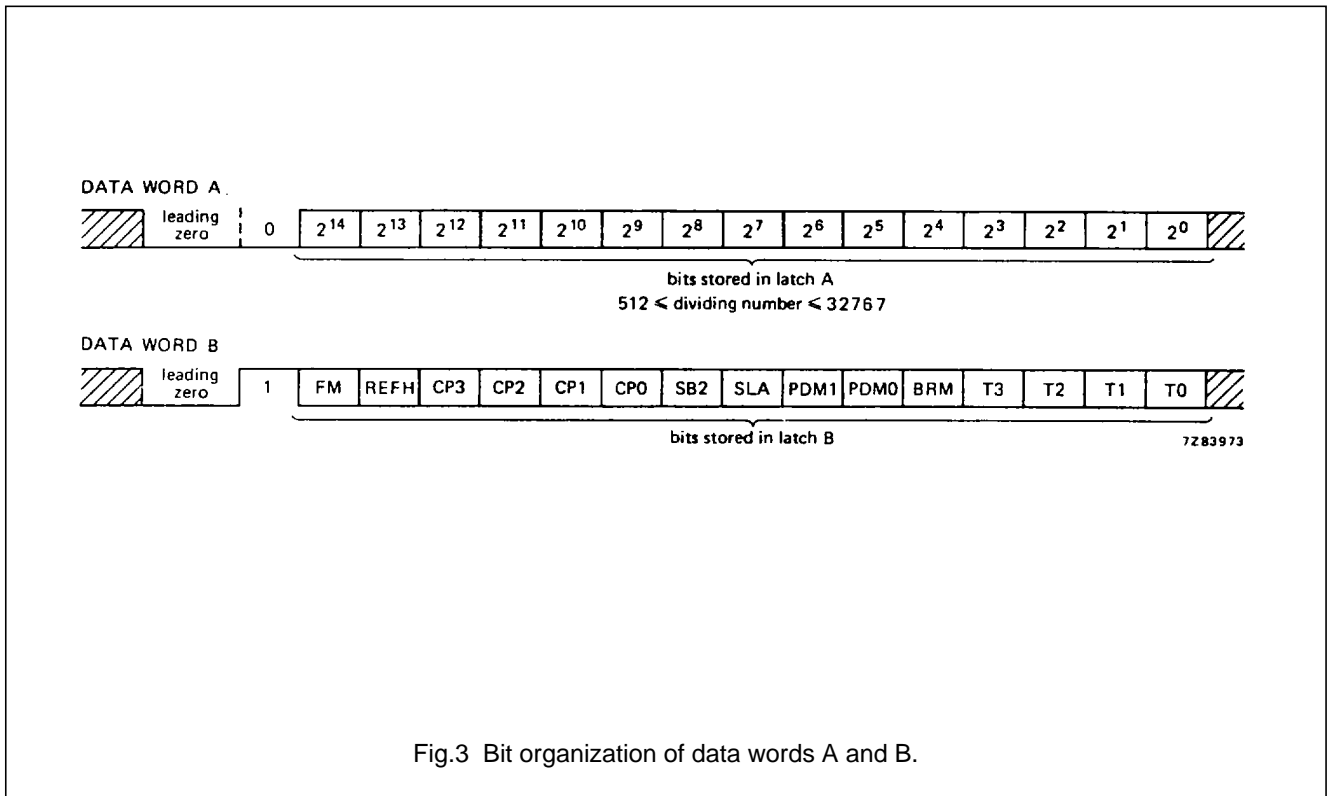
DATA WORD A

| leading zero | 0 | $2^{14}$ | $2^{13}$ | $2^{12}$ | $2^{11}$ | $2^{10}$ | $2^9$ | $2^8$ | $2^7$ | $2^6$ | $2^5$ | $2^4$ | $2^3$ | $2^2$ | $2^1$ | $2^0$ |
|---|---|---|---|---|---|---|---|---|---|---|---|---|---|---|---|---|

bits stored in latch A
$512 \leq$ dividing number $\leq 32767$

DATA WORD B

| leading zero | 1 | FM | REFH | CP3 | CP2 | CP1 | CP0 | SB2 | SLA | PDM1 | PDM0 | BRM | T3 | T2 | T1 | T0 |
|---|---|---|---|---|---|---|---|---|---|---|---|---|---|---|---|---|

bits stored in latch B

7Z83973

Fig.3 Bit organization of data words A and B.